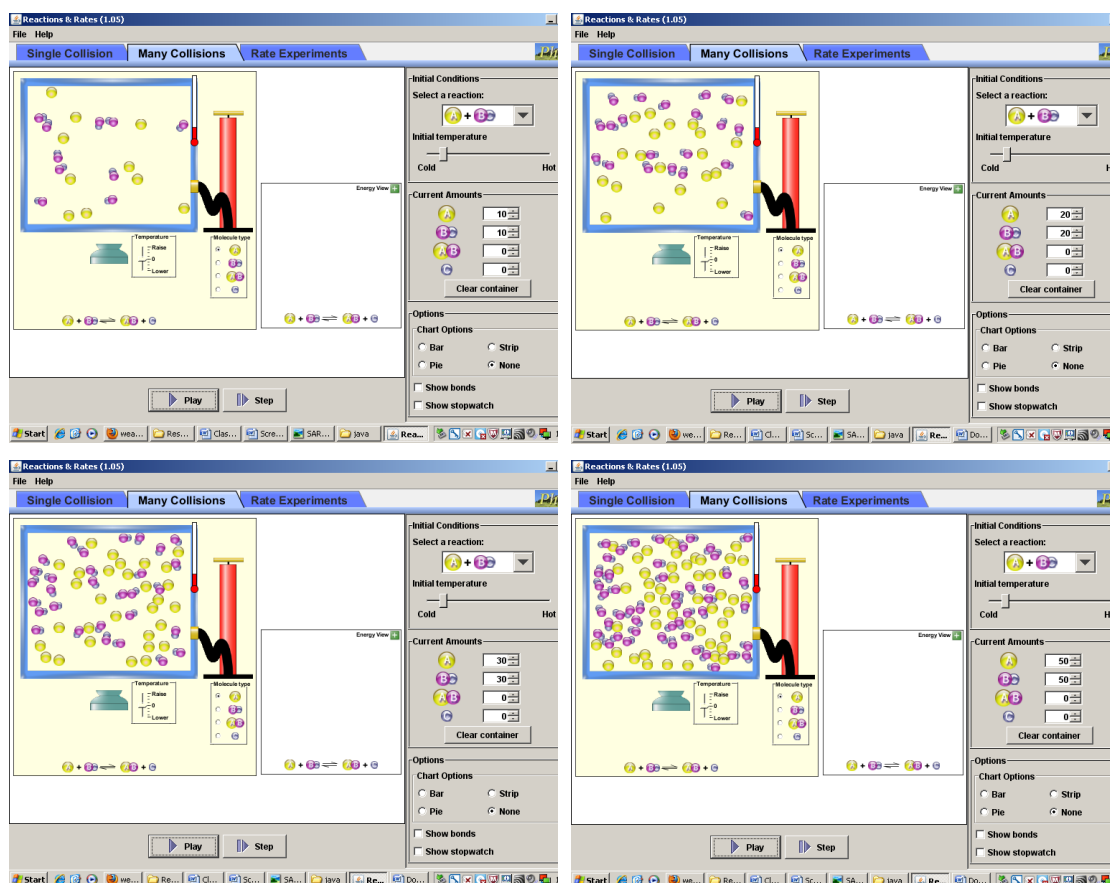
Reactions & Rates (1.05)
File Help
Single Collision | Many Collisions | Rate Experiments

Energy View
Temperature
Raise
0
Lower
Molecule type
A + BC ⇌ AB + C

Initial Conditions
Select a reaction:
A + BC
Initial temperature
Cold Hot
Current Amounts
A 10
BC 10
AB 0
C 0
Clear container
Options
Chart Options
Bar
Strip
Pie
None
Show bonds
Show stopwatch
Play
Step
Start | wea... | Res... | Clas... | Scre... | SAR... | java | Rea...

Reactions & Rates (1.05)
File Help
Single Collision | Many Collisions | Rate Experiments

Energy View
Temperature
Raise
0
Lower
Molecule type
A + BC ⇌ AB + C

Initial Conditions
Select a reaction:
A + BC
Initial temperature
Cold
Current Amounts
A 20
BC 20
AB 0
C 0
Clear container
Options
Chart Options
Bar
Strip
Pie
None
Show bonds
Show stopwatch
Play
Step
Start | we... | Re... | Cl... | Sc... | SA... | java | Re... | Do...

Reactions & Rates (1.05)
File Help
Single Collision | Many Collisions | Rate Experiments

Energy View
Temperature
Raise
0
Lower
Molecule type
A + BC ⇌ AB + C

Initial Conditions
Select a reaction:
A + BC
Initial temperature
Cold Hot
Current Amounts
A 30
BC 30
AB 0
C 0
Clear container
Options
Chart Options
Bar
Strip
Pie
None
Show bonds
Show stopwatch
Play
Step
Start | we... | Re... | Cl... | Sc... | SA... | java | Re... | Do...

Reactions & Rates (1.05)
File Help
Single Collision | Many Collisions | Rate Experiments

Energy View
Temperature
Raise
0
Lower
Molecule type
A + BC ⇌ AB + C

Initial Conditions
Select a reaction:
A + BC
Initial temperature
Cold H
Current Amounts
A 50
BC 50
AB 0
C 0
Clear container
Options
Chart Options
Bar
Strip
Pie
None
Show bonds
Show stopwatch
Play
Step
Start | we... | Re... | Cl... | Sc... | SA... | java | Re... | Do...